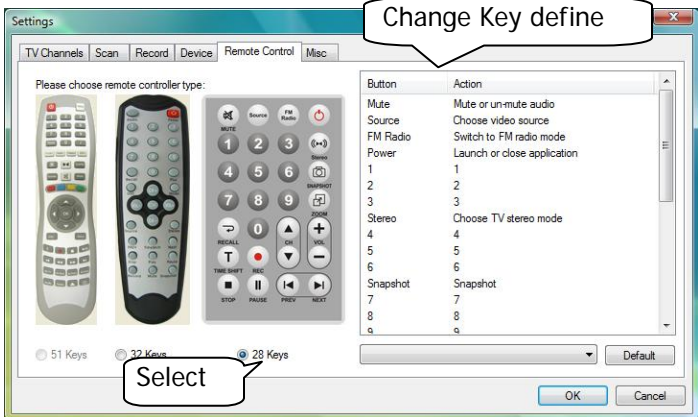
Settings

Change Key define

TV Channels | Scan | Record | Device | Remote Control | Misc

Please choose remote controller type:

MUTE Source FM Radio
1 2 3 Stereo
4 5 6 SNAPSHOT
7 8 9 ZOOM
RECALL 0 CH VOL
T TIME SHIFT REC
STOP PAUSE PREV NEXT

| Button | Action |
|---|---|
| Mute | Mute or un-mute audio |
| Source | Choose video source |
| FM Radio | Switch to FM radio mode |
| Power | Launch or close application |
| 1 | 1 |
| 2 | 2 |
| 3 | 3 |
| Stereo | Choose TV stereo mode |
| 4 | 4 |
| 5 | 5 |
| 6 | 6 |
| Snapshot | Snapshot |
| 7 | 7 |
| 8 | 8 |
| 9 | 9 |

51 Keys 32 Keys 28 Keys

Select

Default

OK Cancel